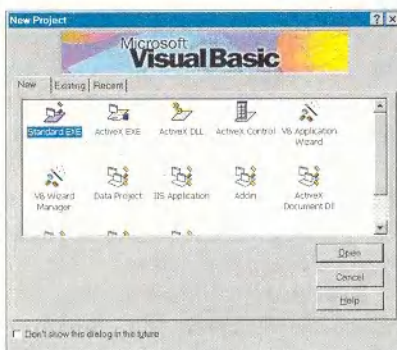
New Project

?

Microsoft Visual Basic

New | Existing | Recent

Standard EXE

ActiveX EXE

ActiveX DLL

ActiveX Control

VB Application Wizard

VB Wizard Manager

Data Project

IIS Application

Addin

ActiveX Document Dll

Open

Cancel

Help

Don't show this dialog in the future